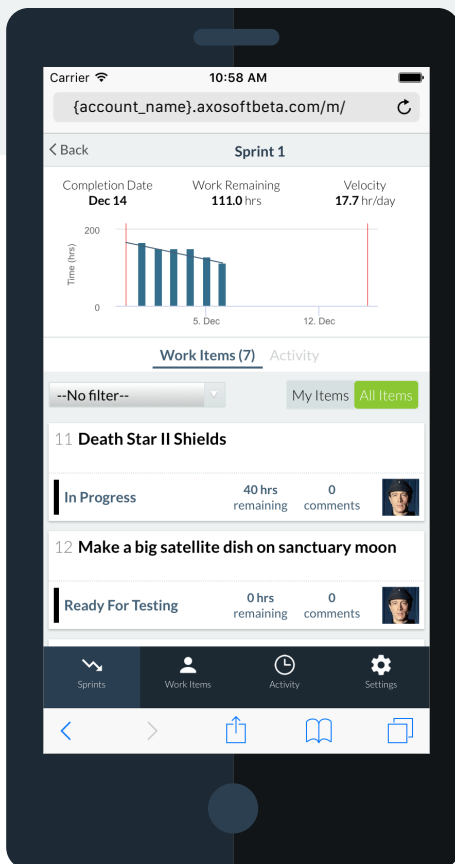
Carrier 10:58 AM

{account_name}.axosoftbeta.com/m/

< Back Sprint 1

Completion Date **Dec 14**

Work Remaining **111.0** hrs

Velocity **17.7** hr/day

200

Time (hrs)

0

5. Dec

12. Dec

Work Items (7) Activity

--No filter--

My Items All Items

11 Death Star II Shields

In Progress

40 hrs remaining

0 comments

12 Make a big satellite dish on sanctuary moon

Ready For Testing

0 hrs remaining

0 comments

Sprints

Work Items

Activity

Settings